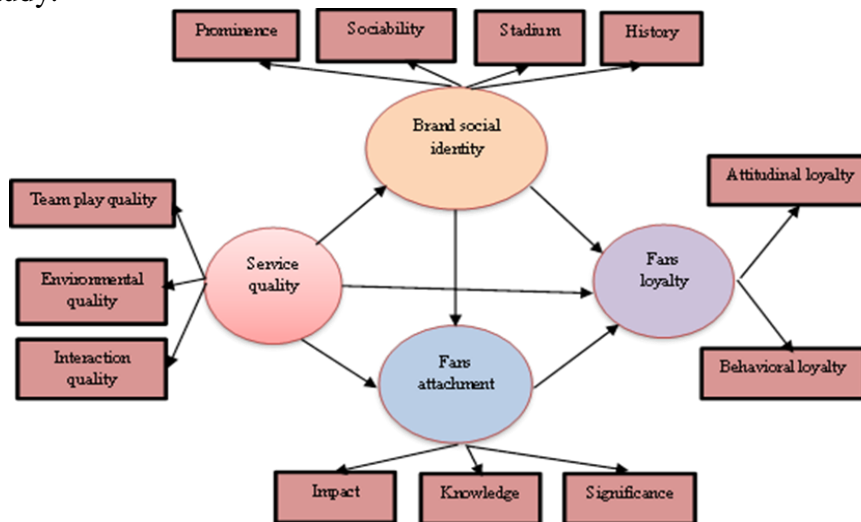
study.

Prominence

Sociability

Stadium

History

Brand social identity

Team play quality

Environmental quality

Interaction quality

Service quality

Attitudinal loyalty

Fans loyalty

Behavioral loyalty

Fans attachment

Impact

Knowledge

Significance